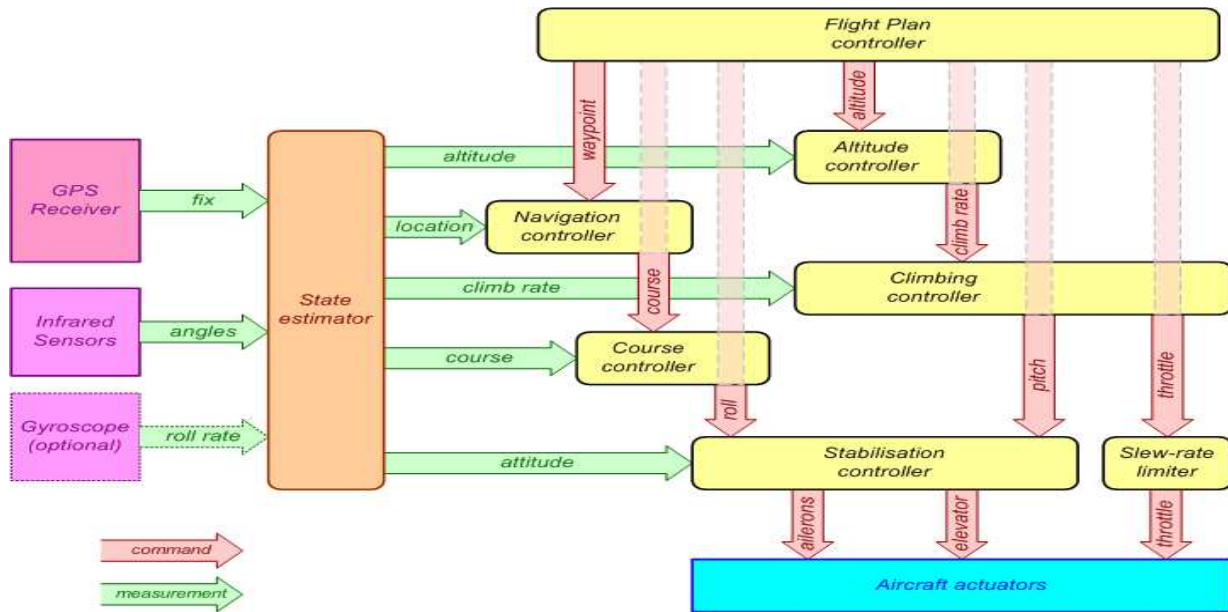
Flight Plan controller

waypoint

altitude

GPS Receiver

fix

State estimator

altitude

Altitude controller

location

Navigation controller

climb rate

Infrared Sensors

angles

climb rate

course

Climbing controller

course

Course controller

Gyroscope (optional)

roll rate

roll

pitch

throttle

attitude

Stabilisation controller

Slew-rate limiter

ailerons

elevator

throttle

command

measurement

Aircraft actuators